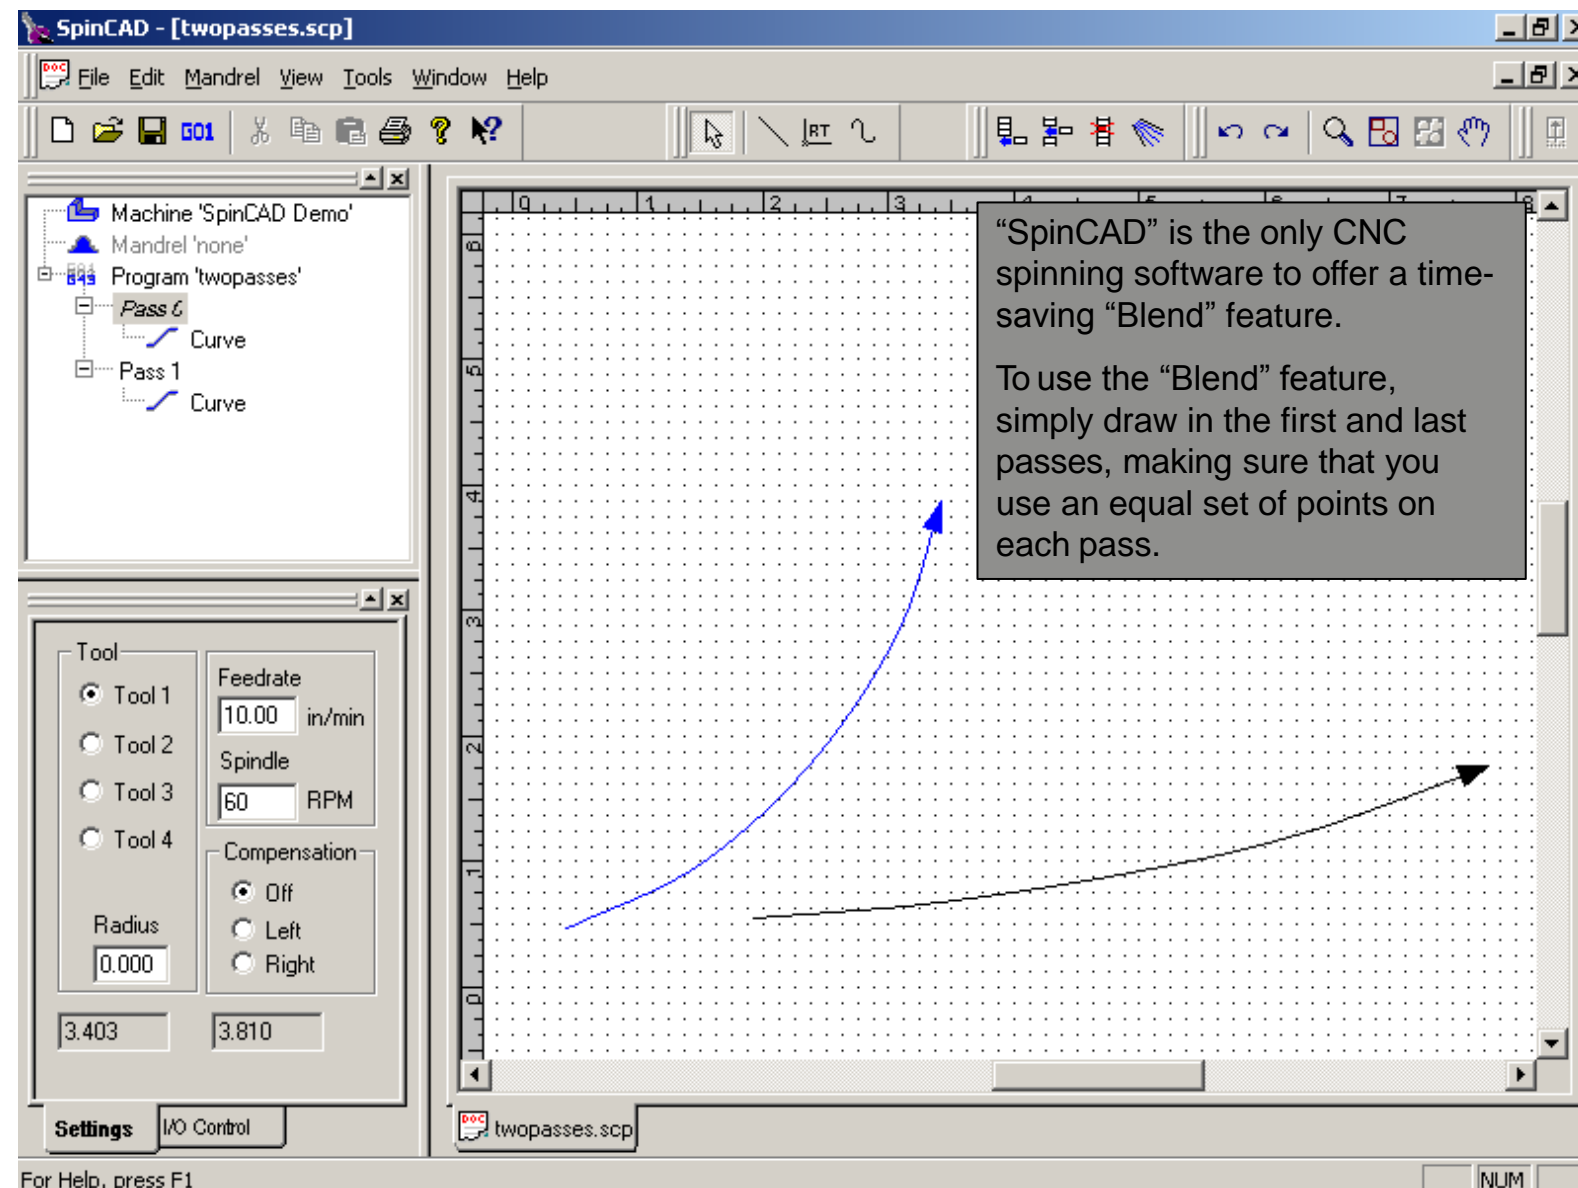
SpinCAD - [twopasses.scp]

File Edit Mandrel View Tools Window Help

G01

Machine 'SpinCAD Demo'
Mandrel 'none'
Program 'twopasses'
Pass 6
Curve
Pass 1
Curve

Tool
Tool 1
Tool 2
Tool 3
Tool 4
Radius
0.000

Feedrate
10.00 in/min
Spindle
60 RPM

Compensation
Off
Left
Right

3.403
3.810

Settings
I/O Control

0 1 2 3 4 5 6 7 8

6
5
4
3
2
1
0

“SpinCAD” is the only CNC spinning software to offer a time-saving “Blend” feature.

To use the “Blend” feature, simply draw in the first and last passes, making sure that you use an equal set of points on each pass.

twopasses.scp

For Help, press F1
NUM